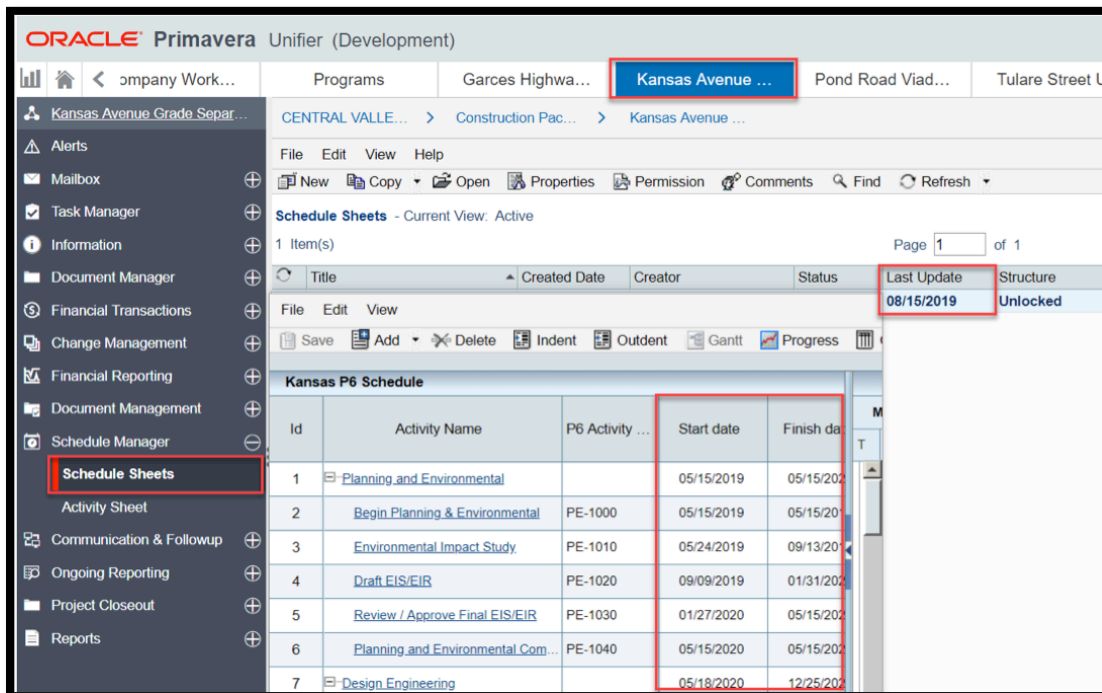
ORACLE Primavera Unifier (Development)

ompany Work… | Programs | Garces Highwa… | Kansas Avenue … | Pond Road Viad… | Tulare Street U

Kansas Avenue Grade Separ…
Alerts
Mailbox
Task Manager
Information
Document Manager
Financial Transactions
Change Management
Financial Reporting
Document Management
Schedule Manager
Schedule Sheets
Activity Sheet
Communication & Followup
Ongoing Reporting
Project Closeout
Reports

CENTRAL VALLE… > Construction Pac… > Kansas Avenue …

File Edit View Help

New Copy Open Properties Permission Comments Find Refresh

Schedule Sheets - Current View: Active

1 Item(s)

Page 1 of 1

| Title | Created Date | Creator | Status | Last Update | Structure |
|---|---|---|---|---|---|
| | | | | 08/15/2019 | Unlocked |

File Edit View

Save Add Delete Indent Outdent Gantt Progress

Kansas P6 Schedule

| Id | Activity Name | P6 Activity … | Start date | Finish da |
|---|---|---|---|---|
| 1 | Planning and Environmental | | 05/15/2019 | 05/15/20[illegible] |
| 2 | Begin Planning & Environmental | PE-1000 | 05/15/2019 | 05/15/20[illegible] |
| 3 | Environmental Impact Study | PE-1010 | 05/24/2019 | 09/13/20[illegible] |
| 4 | Draft EIS/EIR | PE-1020 | 09/09/2019 | 01/31/20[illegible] |
| 5 | Review / Approve Final EIS/EIR | PE-1030 | 01/27/2020 | 05/15/20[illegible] |
| 6 | Planning and Environmental Com… | PE-1040 | 05/15/2020 | 05/15/20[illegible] |
| 7 | Design Engineering | | 05/18/2020 | 12/25/20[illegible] |

M
T